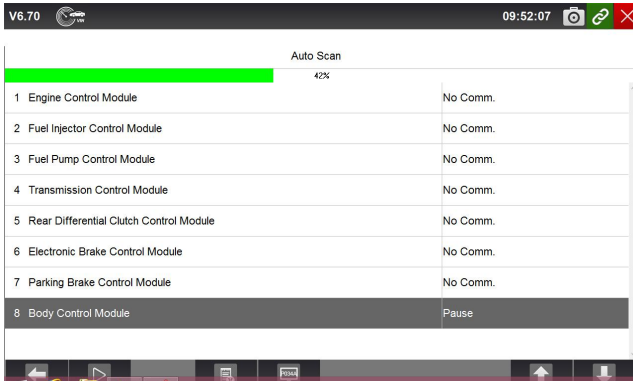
V6.70

09:52:07

Auto Scan

42%

| | |
|---|---|
| 1 Engine Control Module | No Comm. |
| 2 Fuel Injector Control Module | No Comm. |
| 3 Fuel Pump Control Module | No Comm. |
| 4 Transmission Control Module | No Comm. |
| 5 Rear Differential Clutch Control Module | No Comm. |
| 6 Electronic Brake Control Module | No Comm. |
| 7 Parking Brake Control Module | No Comm. |
| 8 Body Control Module | Pause |